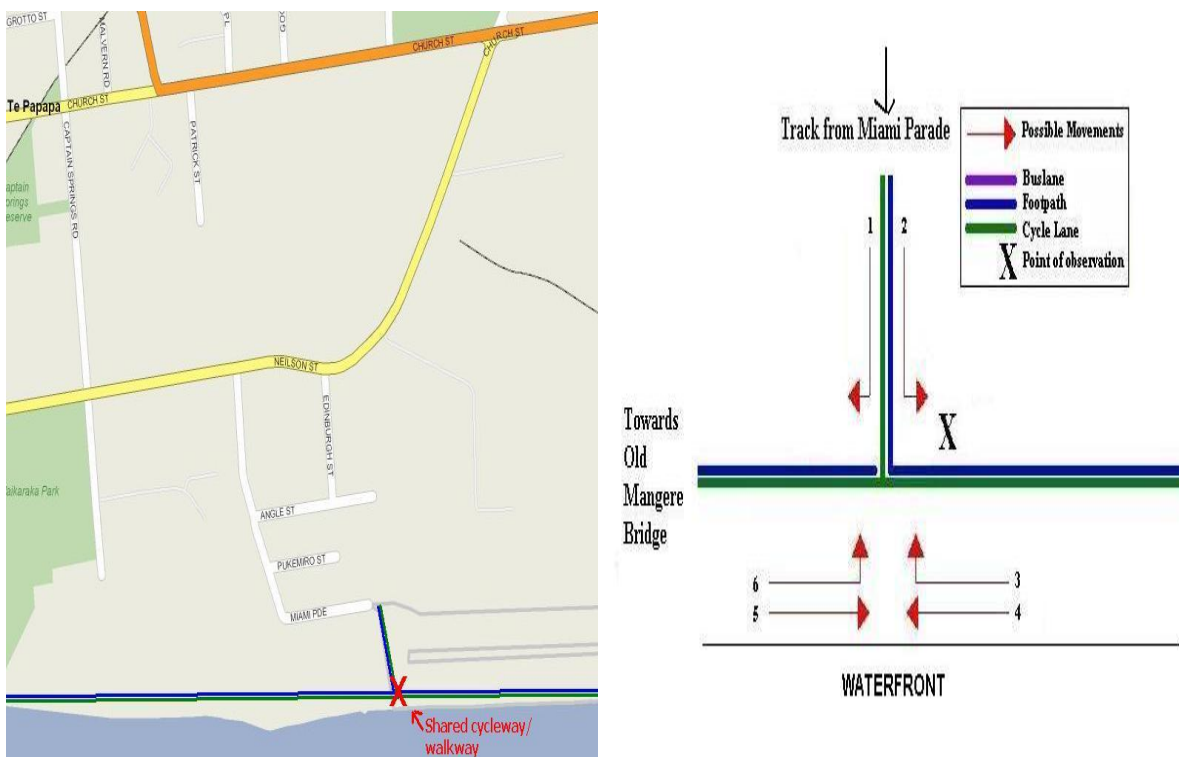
GROTTO ST
MALVERN RD
PL
OD
CHURCH ST
CHURCH ST
Te Papapa CHURCH ST
PATRICK ST
CAPTAIN SPRINGS RD
aptain prings eserve
NEILSON ST
EDINBURGH ST
aikaraka Park
ANGLE ST
PUKEMIRO ST
MIAMI PDE
X
Shared cycleway/ walkway

Track from Miami Parade

Possible Movements
Buslane
Footpath
Cycle Lane
X Point of observation

1
2
X
Towards Old Mangere Bridge
6
5
3
4
WATERFRONT